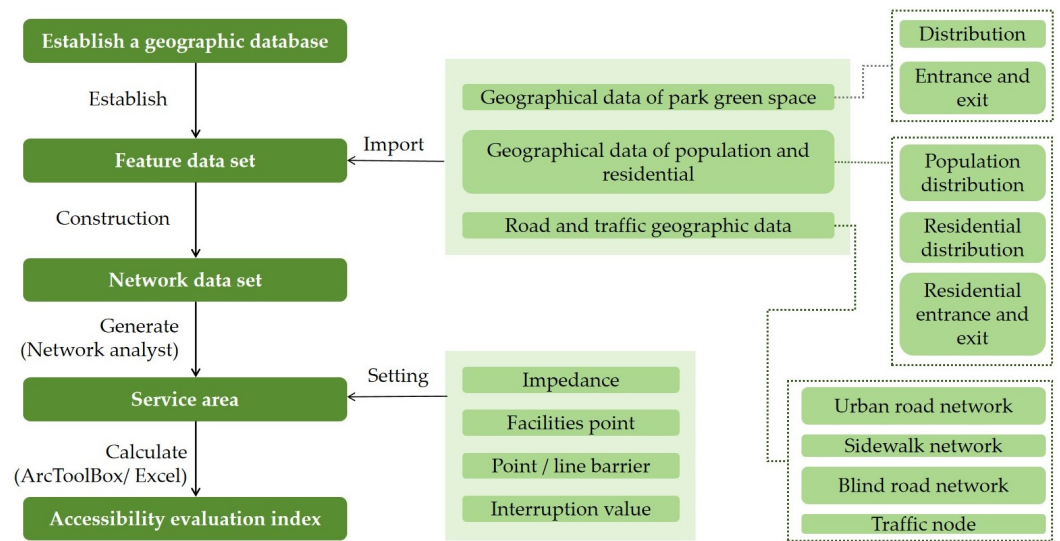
Establish a geographic database

Establish

Feature data set

Construction

Network data set

Generate
(Network analyst)

Service area

Calculate
(ArcToolBox/ Excel)

Accessibility evaluation index

Import

Geographical data of park green space

Geographical data of population and residential

Road and traffic geographic data

Distribution

Entrance and exit

Population distribution

Residential distribution

Residential entrance and exit

Setting

Impedance

Facilities point

Point / line barrier

Interruption value

Urban road network

Sidewalk network

Blind road network

Traffic node